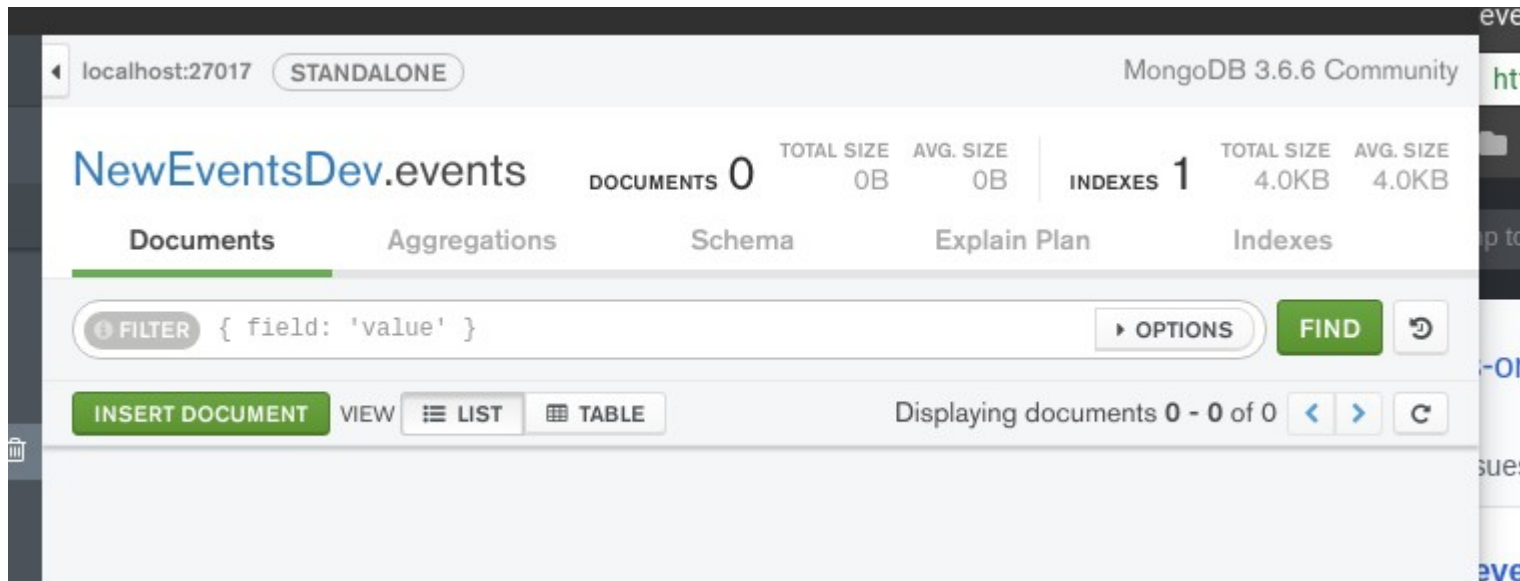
localhost:27017 STANDALONE

MongoDB 3.6.6 Community

NewEventsDev.events DOCUMENTS 0 TOTAL SIZE 0B AVG. SIZE 0B INDEXES 1 TOTAL SIZE 4.0KB AVG. SIZE 4.0KB

Documents Aggregations Schema Explain Plan Indexes

FILTER { field: 'value' } ▸ OPTIONS FIND

INSERT DOCUMENT VIEW LIST TABLE Displaying documents 0 - 0 of 0

eve
ht
p to
-o
sue
eve